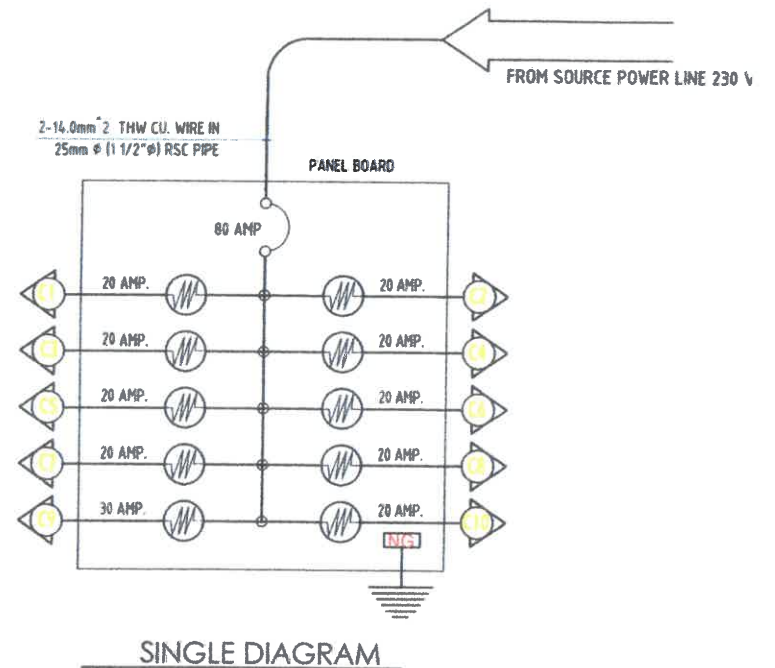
FROM SOURCE POWER LINE 230 V

2-14.0mm^2 THW CU. WIRE IN 25mm ϕ (1 1/2"ϕ) RSC PIPE

PANEL BOARD

80 AMP

C1

20 AMP.

20 AMP.

C2

C3

20 AMP.

20 AMP.

C4

C5

20 AMP.

20 AMP.

C6

C7

20 AMP.

20 AMP.

C8

C9

30 AMP.

20 AMP.

C10

NG

SINGLE DIAGRAM